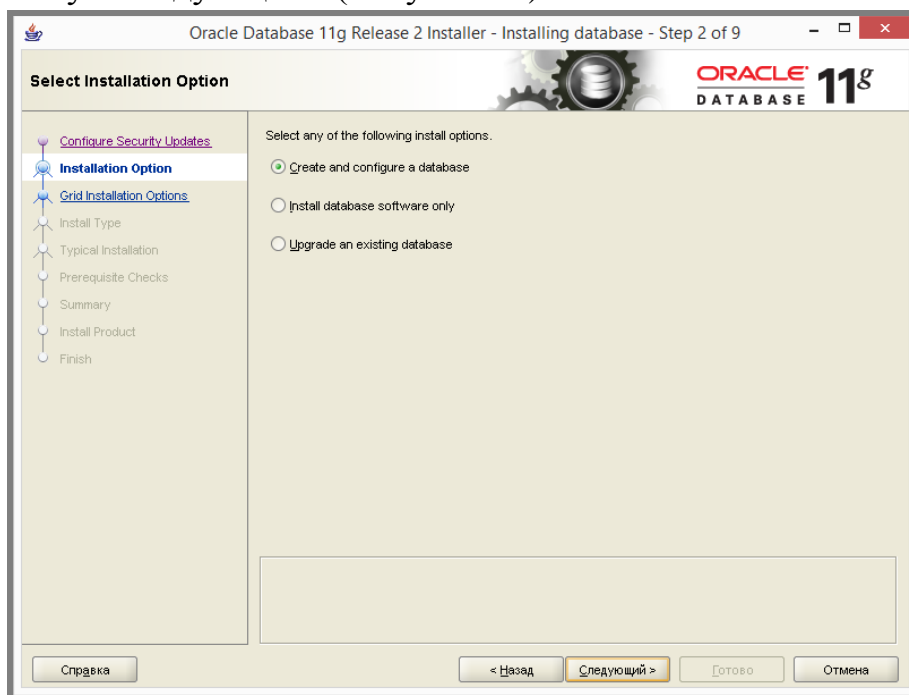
Oracle Database 11g Release 2 Installer - Installing database - Step 2 of 9

Select Installation Option

ORACLE DATABASE 11g

Configure Security Updates
Installation Option
Grid Installation Options
Install Type
Typical Installation
Prerequisite Checks
Summary
Install Product
Finish

Select any of the following install options.

Create and configure a database

Install database software only

Upgrade an existing database

Справка

< Назад

Следующий >

Готово

Отмена